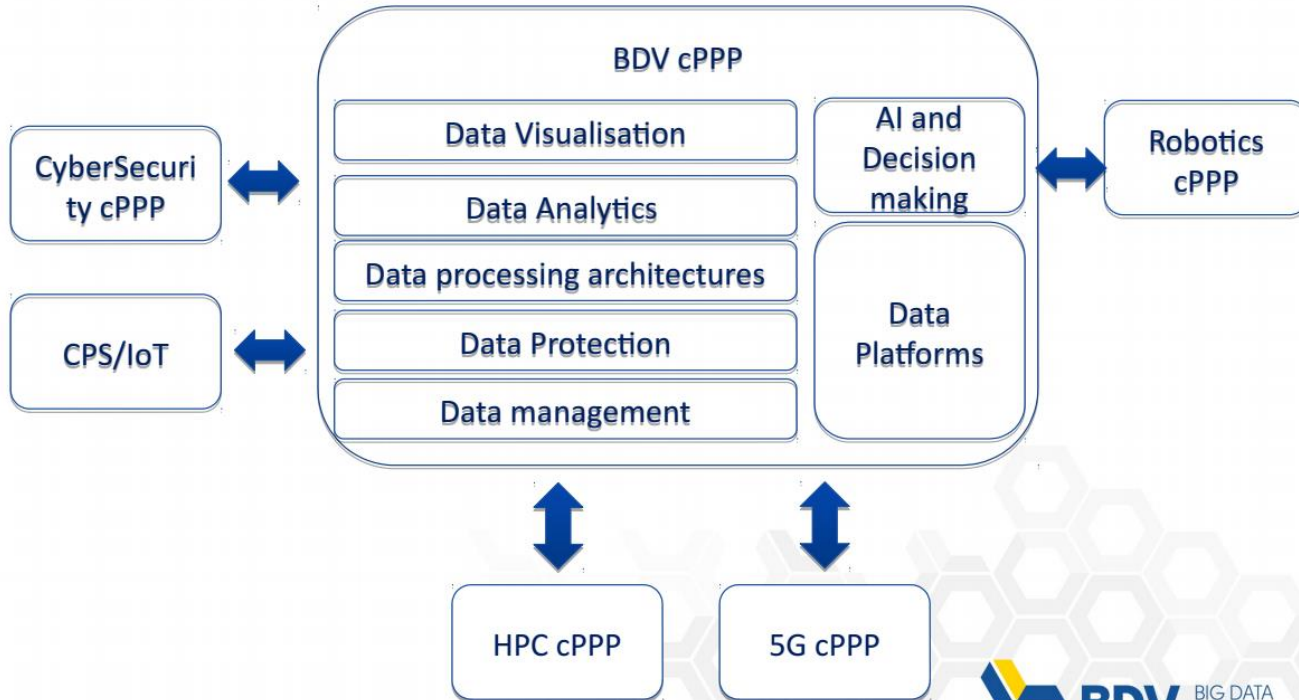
BDV cPPP

CyberSecurity cPPP

CPS/IoT

Data Visualisation

Data Analytics

Data processing architectures

Data Protection

Data management

AI and Decision making

Data Platforms

Robotics cPPP

HPC cPPP

5G cPPP

BDV BIG DATA